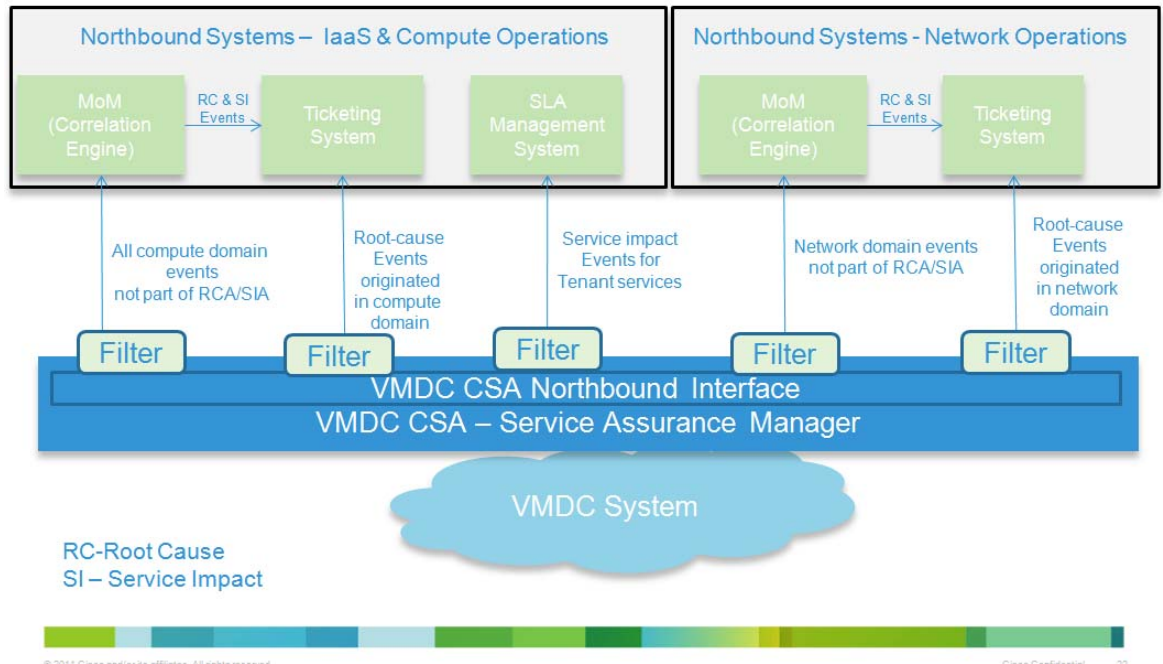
Northbound Systems – IaaS & Compute Operations

MoM (Correlation Engine)

RC & SI Events

Ticketing System

SLA Management System

Northbound Systems - Network Operations

MoM (Correlation Engine)

RC & SI Events

Ticketing System

All compute domain events not part of RCA/SIA

Root-cause Events originated in compute domain

Service impact Events for Tenant services

Network domain events not part of RCA/SIA

Root-cause Events originated in network domain

Filter

Filter

Filter

Filter

Filter

VMDC CSA Northbound Interface

VMDC CSA – Service Assurance Manager

VMDC System

RC-Root Cause
SI – Service Impact

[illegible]

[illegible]